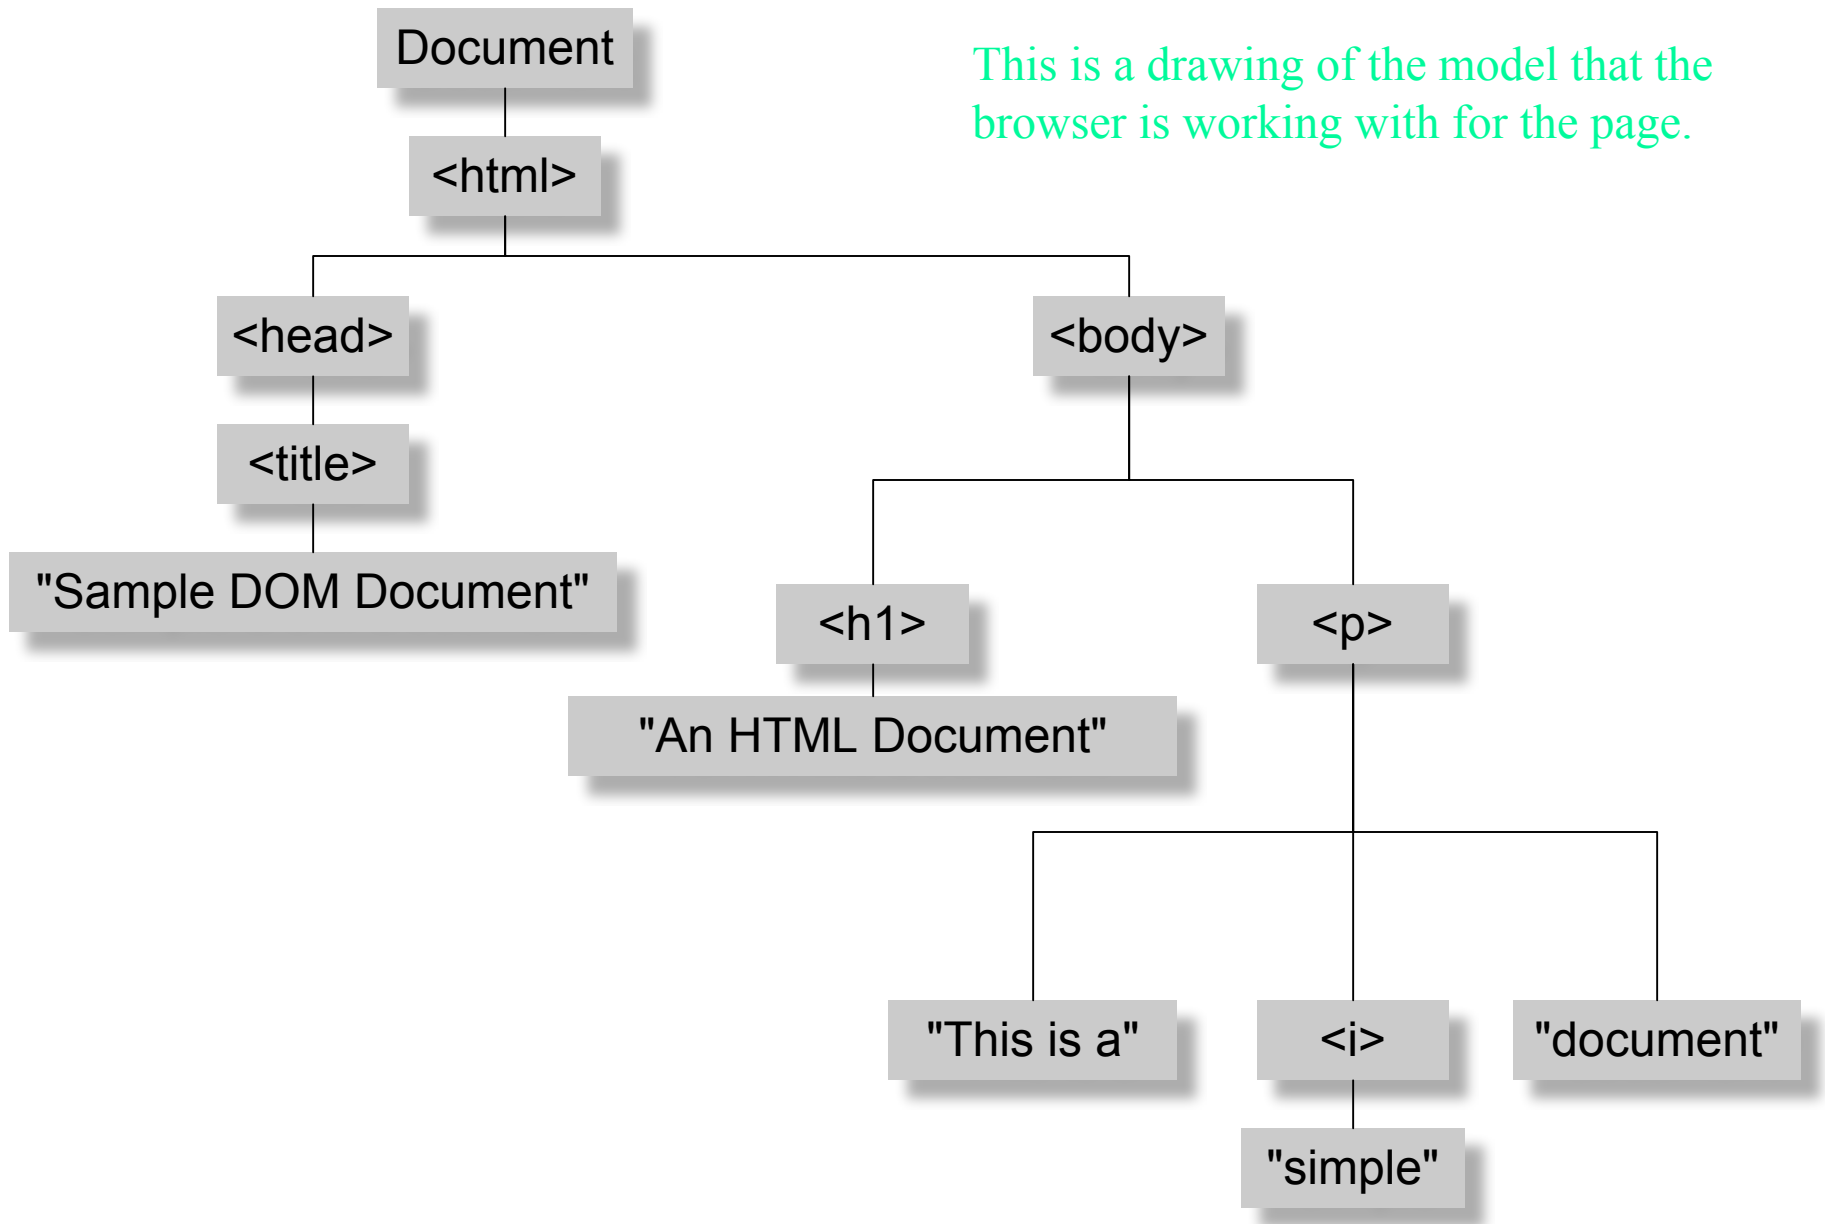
Document

This is a drawing of the model that the browser is working with for the page.

<html>

<head>

<body>

<title>

"Sample DOM Document"

<h1>

<p>

"An HTML Document"

"This is a"

<i>

"document"

"simple"